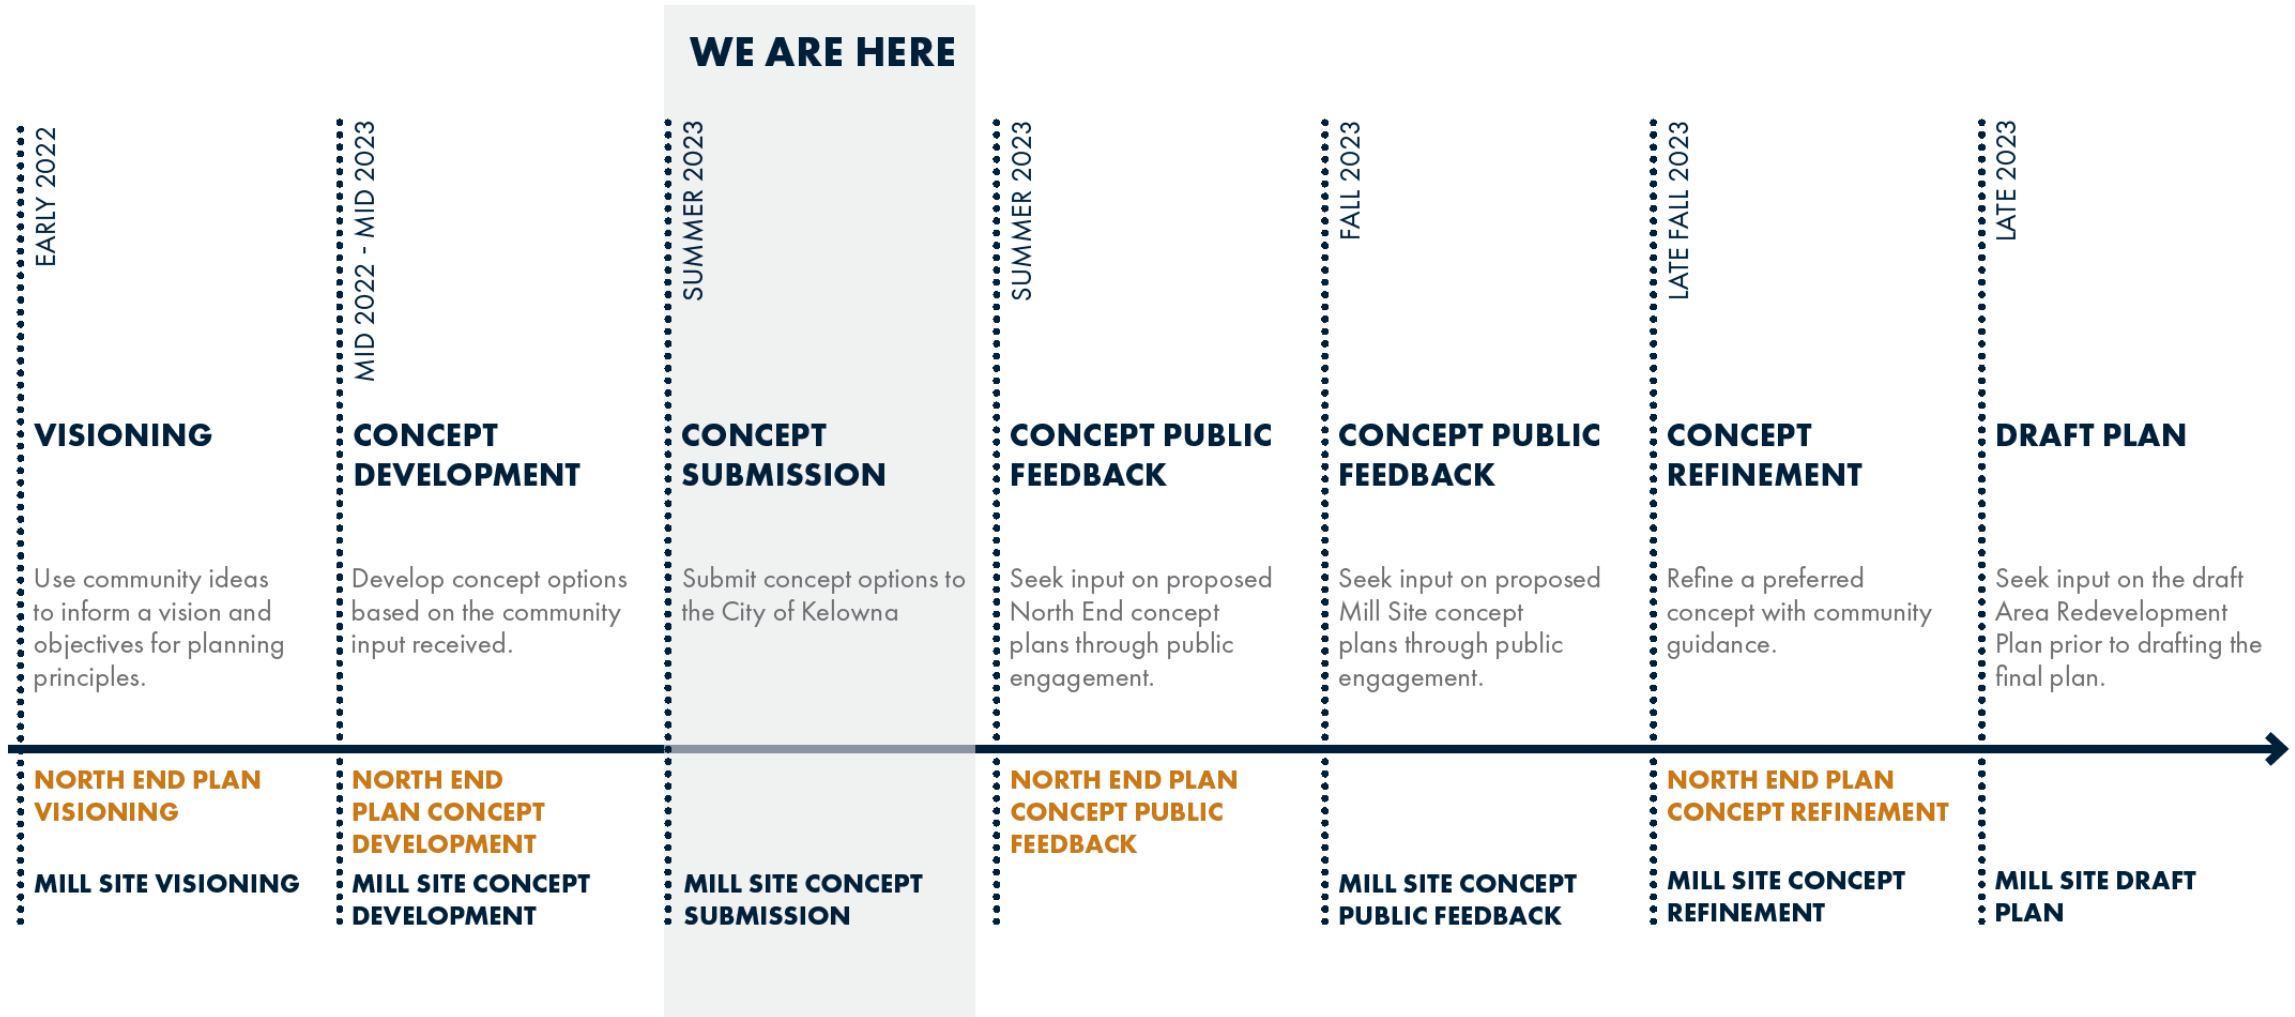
WE ARE HERE

EARLY 2022

VISIONING

Use community ideas to inform a vision and objectives for planning principles.

NORTH END PLAN VISIONING

MILL SITE VISIONING

MID 2022 - MID 2023

CONCEPT DEVELOPMENT

Develop concept options based on the community input received.

NORTH END PLAN CONCEPT DEVELOPMENT

MILL SITE CONCEPT DEVELOPMENT

SUMMER 2023

CONCEPT SUBMISSION

Submit concept options to the City of Kelowna

MILL SITE CONCEPT SUBMISSION

SUMMER 2023

CONCEPT PUBLIC FEEDBACK

Seek input on proposed North End concept plans through public engagement.

NORTH END PLAN CONCEPT PUBLIC FEEDBACK

FALL 2023

CONCEPT PUBLIC FEEDBACK

Seek input on proposed Mill Site concept plans through public engagement.

MILL SITE CONCEPT PUBLIC FEEDBACK

LATE FALL 2023

CONCEPT REFINEMENT

Refine a preferred concept with community guidance.

NORTH END PLAN CONCEPT REFINEMENT

MILL SITE CONCEPT REFINEMENT

LATE 2023

DRAFT PLAN

Seek input on the draft Area Redevelopment Plan prior to drafting the final plan.

MILL SITE DRAFT PLAN